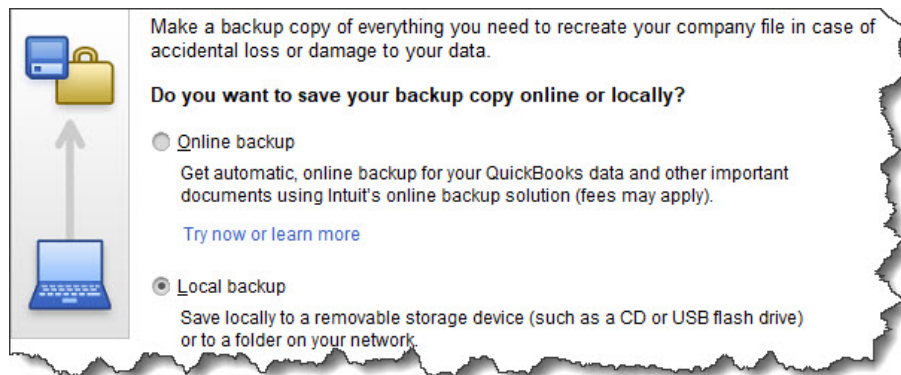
Make a backup copy of everything you need to recreate your company file in case of accidental loss or damage to your data.

**Do you want to save your backup copy online or locally?**

Online backup

Get automatic, online backup for your QuickBooks data and other important documents using Intuit's online backup solution (fees may apply).

Try now or learn more

Local backup

Save locally to a removable storage device (such as a CD or USB flash drive) or to a folder on your network.